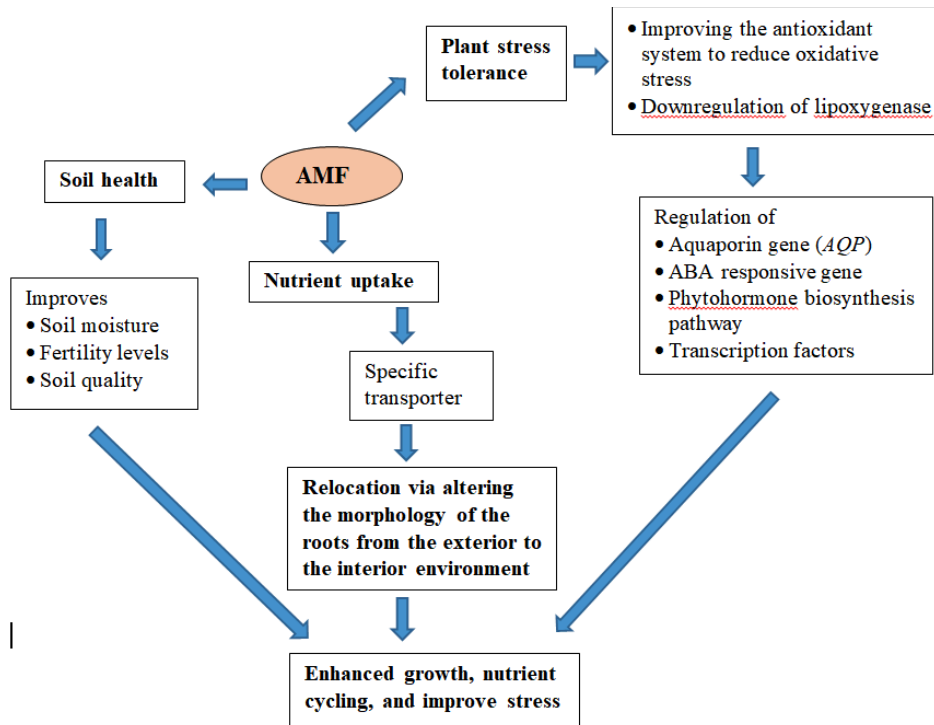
Plant stress tolerance

• Improving the antioxidant system to reduce oxidative stress
• Downregulation of lipoxygenase

AMF

Soil health

Improves
• Soil moisture
• Fertility levels
• Soil quality

Nutrient uptake

Specific transporter

Relocation via altering the morphology of the roots from the exterior to the interior environment

Regulation of
• Aquaporin gene (*AQP*)
• ABA responsive gene
• Phytohormone biosynthesis pathway
• Transcription factors

Enhanced growth, nutrient cycling, and improve stress